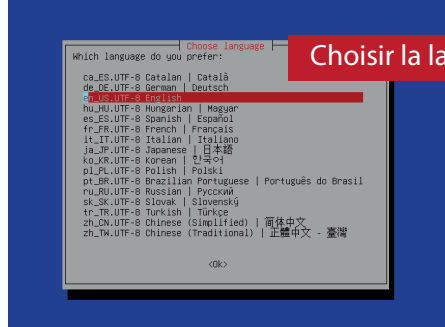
Choose language

Choisir la la

Which language do you prefer:

ca_ES.UTF-8 Catalan | Català
de_DE.UTF-8 German | Deutsch
en_US.UTF-8 English
hu_HU.UTF-8 Hungarian | Magyar
es_ES.UTF-8 Spanish | Español
fr_FR.UTF-8 French | Français
it_IT.UTF-8 Italian | Italiano
ja_JP.UTF-8 Japanese | 日本語
ko_KR.UTF-8 Korean | 한국어
pl_PL.UTF-8 Polish | Polski
pt_BR.UTF-8 Brazilian Portuguese | Português do Brasil
ru_RU.UTF-8 Russian | Русский
sk_SK.UTF-8 Slovak | Slovenský
tr_TR.UTF-8 Turkish | Türkçe
zh_CN.UTF-8 Chinese (Simplified) | 简体中文
zh_TW.UTF-8 Chinese (Traditional) | 正體中文 - 臺灣

<Ok>